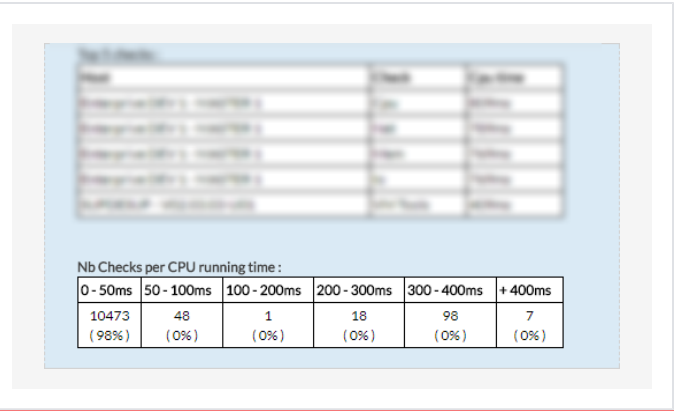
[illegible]

| Host | Check | Cpu time |
|---|---|---|
| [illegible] | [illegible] | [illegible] |
| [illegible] | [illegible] | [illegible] |
| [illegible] | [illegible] | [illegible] |
| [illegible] | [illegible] | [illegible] |
| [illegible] | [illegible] | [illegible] |

Nb Checks per CPU running time :

| 0 - 50ms | 50 - 100ms | 100 - 200ms | 200 - 300ms | 300 - 400ms | + 400ms |
|---|---|---|---|---|---|
| 10473 ( 98% ) | 48 ( 0% ) | 1 ( 0% ) | 18 ( 0% ) | 98 ( 0% ) | 7 ( 0% ) |